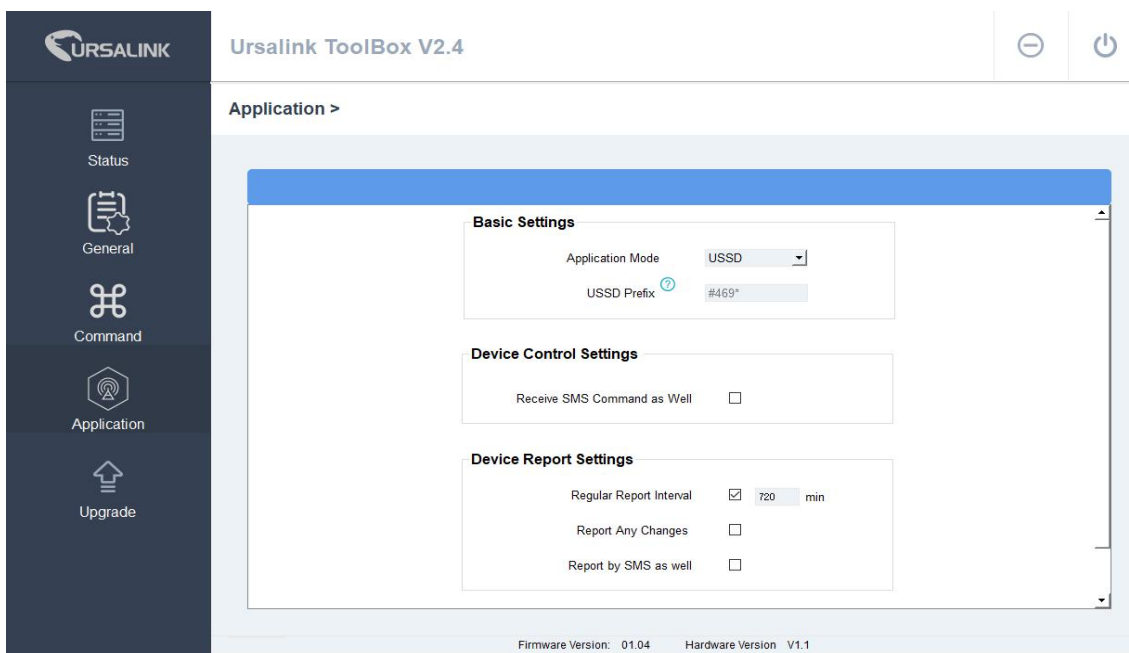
URSALINK

Ursalink ToolBox V2.4

Status

General

Command

Application

Upgrade

Application >

Basic Settings

Application Mode USSD

USSD Prefix #469*

Device Control Settings

Receive SMS Command as Well

Device Report Settings

Regular Report Interval 720 min

Report Any Changes

Report by SMS as well

Firmware Version: 01.04 Hardware Version V1.1